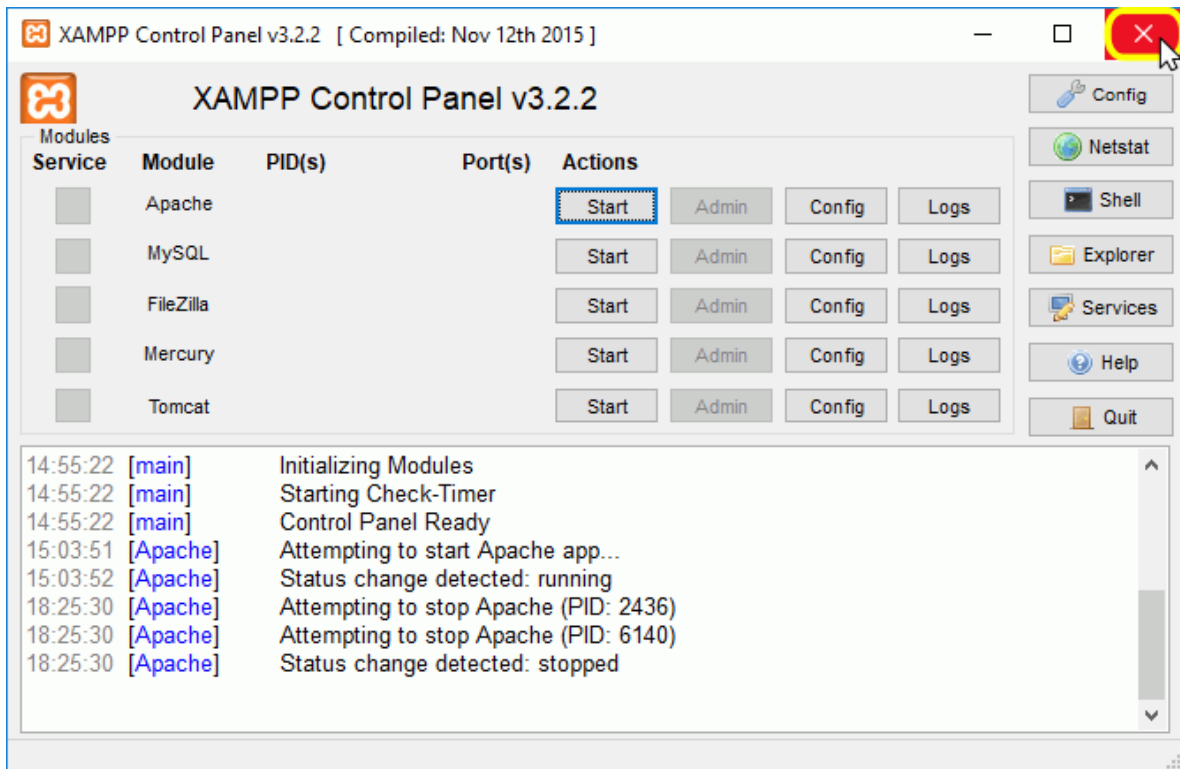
XAMPP Control Panel v3.2.2 [ Compiled: Nov 12th 2015 ]

XAMPP Control Panel v3.2.2

Config
Netstat
Shell
Explorer
Services
Help
Quit

Modules

| Service | Module | PID(s) | Port(s) | Actions | | | |
|---|---|---|---|---|---|---|---|
| | Apache | | | Start | Admin | Config | Logs |
| | MySQL | | | Start | Admin | Config | Logs |
| | FileZilla | | | Start | Admin | Config | Logs |
| | Mercury | | | Start | Admin | Config | Logs |
| | Tomcat | | | Start | Admin | Config | Logs |

14:55:22 [main] Initializing Modules
14:55:22 [main] Starting Check-Timer
14:55:22 [main] Control Panel Ready
15:03:51 [Apache] Attempting to start Apache app...
15:03:52 [Apache] Status change detected: running
18:25:30 [Apache] Attempting to stop Apache (PID: 2436)
18:25:30 [Apache] Attempting to stop Apache (PID: 6140)
18:25:30 [Apache] Status change detected: stopped